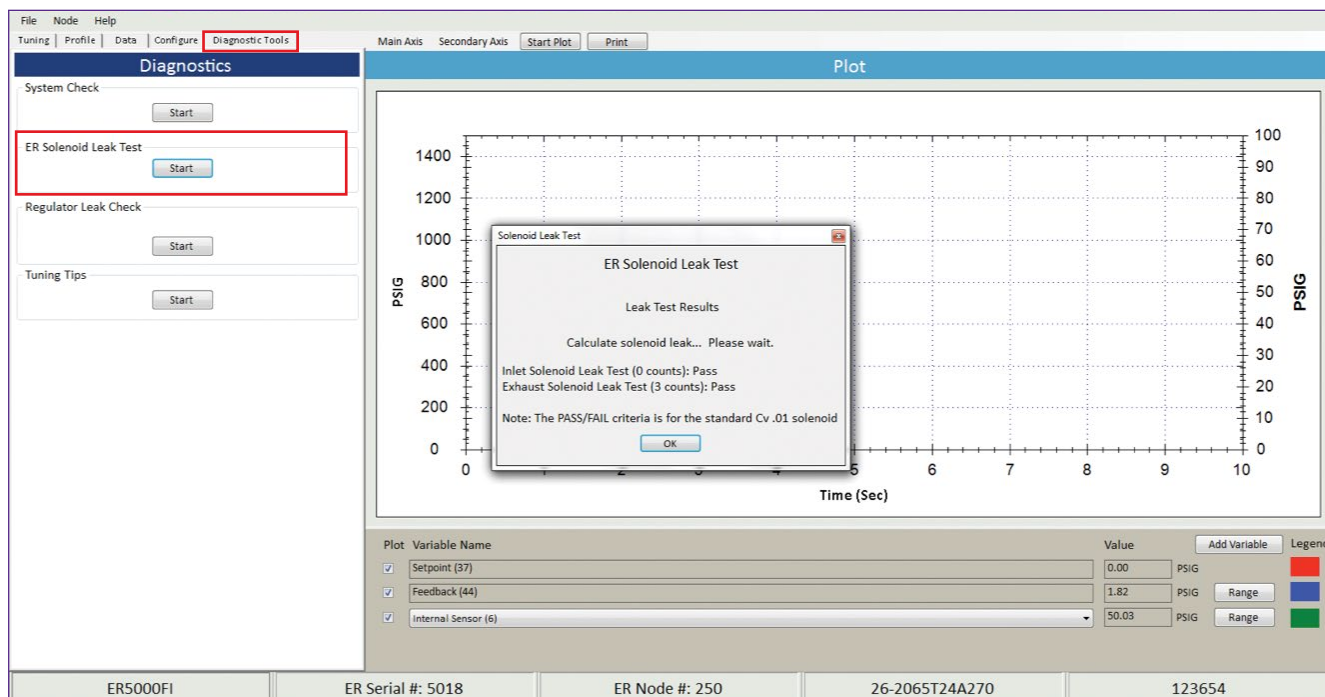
File Node Help
Tuning | Profile | Data | Configure | Diagnostic Tools

Main Axis Secondary Axis Start Plot Print

Diagnostics

System Check
Start

ER Solenoid Leak Test
Start

Regulator Leak Check
Start

Tuning Tips
Start

Plot

1400
1200
1000
800
600
400
200
0
PSIG

100
90
80
70
60
50
40
30
20
10
0
PSIG

0 5 6 7 8 9 10
Time (Sec)

Solenoid Leak Test

ER Solenoid Leak Test

Leak Test Results

Calculate solenoid leak... Please wait.

Inlet Solenoid Leak Test (0 counts): Pass
Exhaust Solenoid Leak Test (3 counts): Pass

Note: The PASS/FAIL criteria is for the standard Cv .01 solenoid

OK

| Plot | Variable Name | Value | | | Legend |
|---|---|---|---|---|---|
| | | | | Add Variable | |
| ✓ | Setpoint (37) | 0.00 | PSIG | | |
| ✓ | Feedback (44) | 1.82 | PSIG | Range | |
| ✓ | Internal Sensor (6) | 50.03 | PSIG | Range | |

ER5000FI | ER Serial #: 5018 | ER Node #: 250 | 26-2065T24A270 | 123654